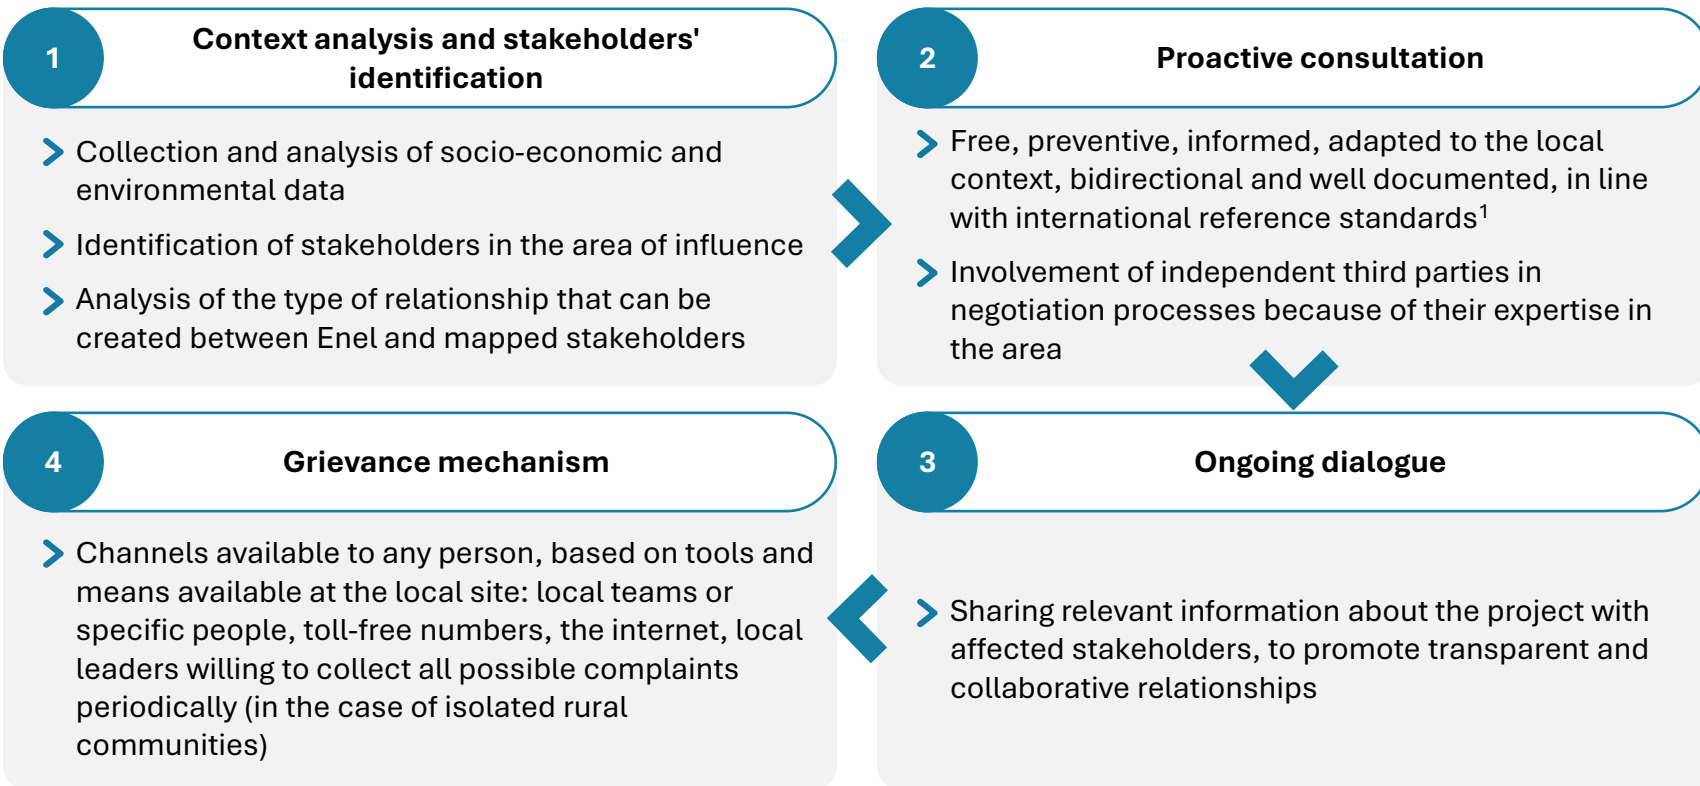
1

Context analysis and stakeholders' identification

Collection and analysis of socio-economic and environmental data

Identification of stakeholders in the area of influence

Analysis of the type of relationship that can be created between Enel and mapped stakeholders

2

Proactive consultation

Free, preventive, informed, adapted to the local context, bidirectional and well documented, in line with international reference standards$^1$

Involvement of independent third parties in negotiation processes because of their expertise in the area

4

Grievance mechanism

Channels available to any person, based on tools and means available at the local site: local teams or specific people, toll-free numbers, the internet, local leaders willing to collect all possible complaints periodically (in the case of isolated rural communities)

3

Ongoing dialogue

Sharing relevant information about the project with affected stakeholders, to promote transparent and collaborative relationships